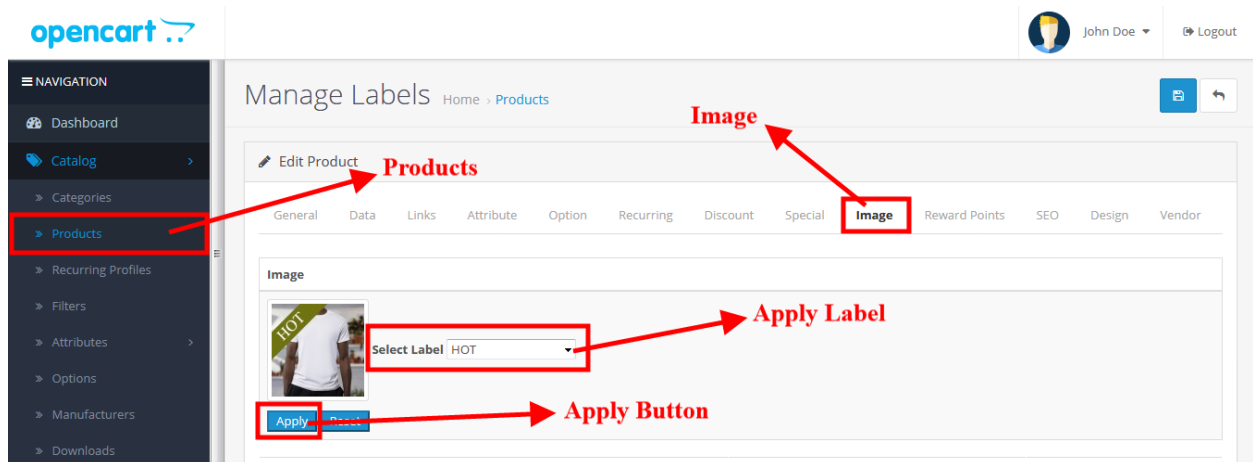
opencart

John Doe

Logout

NAVIGATION

Dashboard

Catalog

» Categories

» Products

» Recurring Profiles

» Filters

» Attributes

» Options

» Manufacturers

» Downloads

Manage Labels Home › Products

Image

Edit Product

Products

General Data Links Attribute Option Recurring Discount Special Image Reward Points SEO Design Vendor

Image

HOT

Select Label HOT

Apply Label

Apply Reset

Apply Button